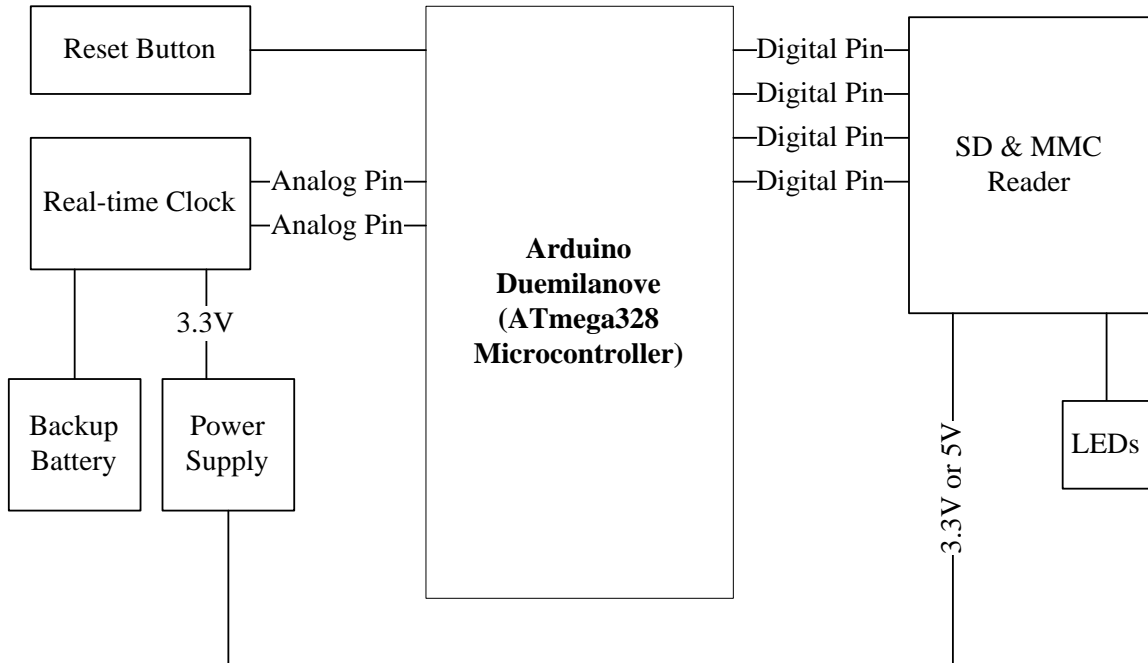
Reset Button

Real-time Clock

Analog Pin
Analog Pin

3.3V

Backup Battery

Power Supply

Arduino Duemilanove (ATmega328 Microcontroller)

Digital Pin
Digital Pin
Digital Pin
Digital Pin

SD & MMC Reader

LEDs

3.3V or 5V